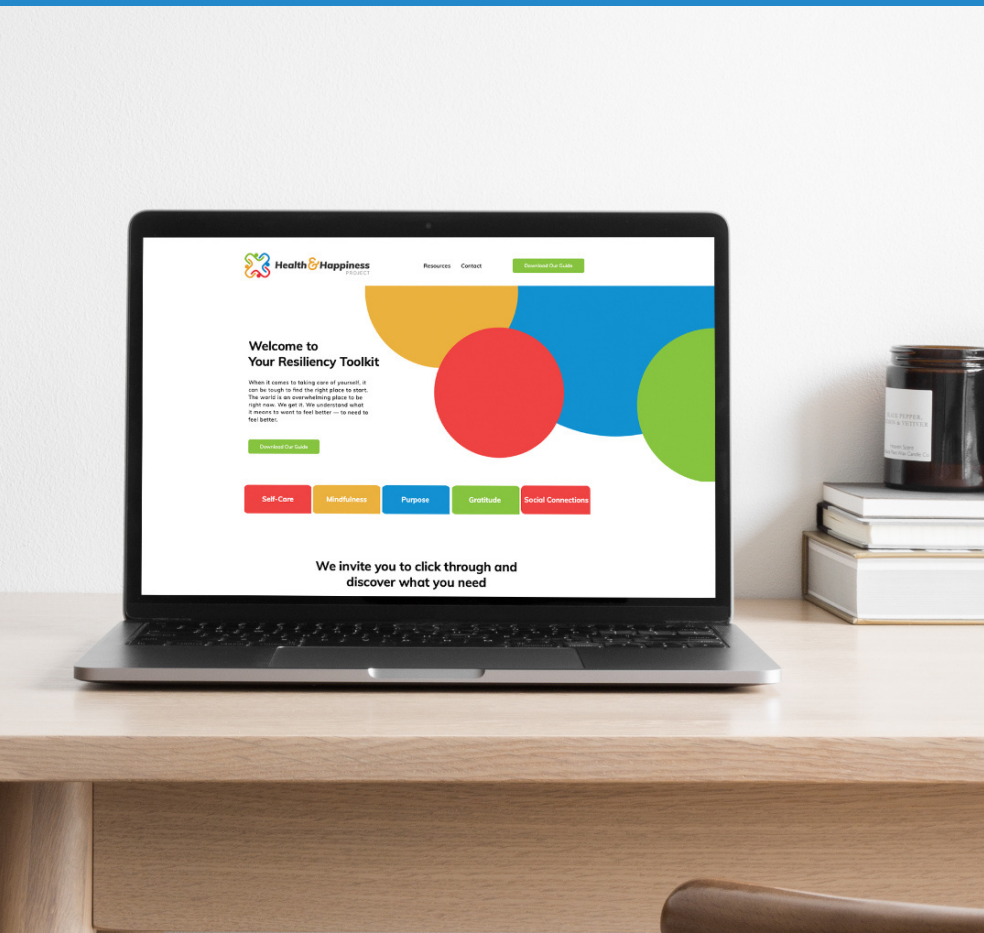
Health & Happiness PROJECT

Resources Contact

Download Our Guide

Welcome to Your Resiliency Toolkit

When it comes to taking care of yourself, it can be tough to find the right place to start. The world is an overwhelming place to be right now. We get it. We understand what it means to want to feel better — to need to feel better.

Download Our Guide

Self-Care

Mindfulness

Purpose

Gratitude

Social Connections

We invite you to click through and discover what you need

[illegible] PEPPER, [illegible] & VETIVER

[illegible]